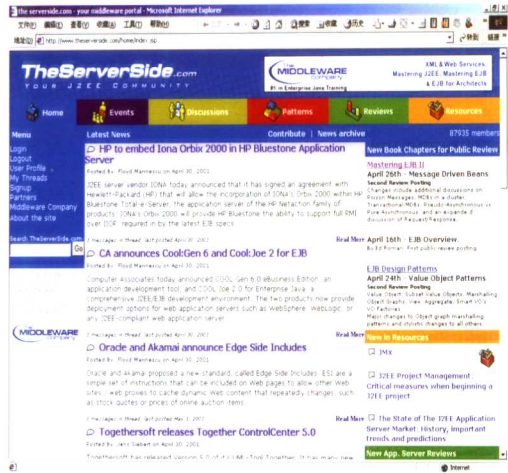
theserverside.com - your middleware portal - Microsoft Internet Explorer

文件(F) 编辑(E) 查看(V) 收藏(A) 工具(T) 帮助(H)

搜索 收藏 历史

地址(D) http://www.theserverside.com/home/index.jsp 转到 链接

TheServerSide.com
YOUR J2EE COMMUNITY

THE MIDDLEWARE COMPANY
#1 in Enterprise Java Training

XML & Web Services
Mastering J2EE, Mastering EJB
& EJB for Architects

Home Events Discussions Patterns Reviews Resources

Menu
Login
Logout
User Profile
My Threads
Signup
Partners
Middleware Company
About the site

Search TheServerSide.com
Go

Latest News

Contribute | News archive

87935 members

HP to embed Iona Orbix 2000 in HP Bluestone Application Server

Posted By: Floyd Marinescu on April 30, 2001

J2EE server vendor IONA today announced that it has signed an agreement with Hewlett-Packard (HP) that will allow the incorporation of IONA's Orbix 2000 within HP Bluestone Total-e-Server, the application server of the HP Netaction family of products. IONA's Orbix 2000 will provide HP Bluestone the ability to support full RMI over IIOP, required by the latest EJB specs.

2 messages in thread. Last posted April 30, 2001 Read More

CA announces Cool:Gen 6 and Cool:Joe 2 for EJB

Posted By: Floyd Marinescu on April 30, 2001

Computer Associates today announced COOL:Gen 6.0 eBusiness Edition, an application development tool, and COOL:Joe 2.0 for Enterprise Java, a comprehensive J2EE/EJB development environment. The two products now provide deployment options for web application servers such as WebSphere, WebLogic, or any J2EE-compliant web application server.

2 messages in thread. Last posted April 30, 2001 Read More

THE MIDDLEWARE COMPANY

Oracle and Akamai announce Edge Side Includes

Posted By: Floyd Marinescu on April 30, 2001

Oracle and Akamai proposed a new standard, called Edge Side Includes (ESI) are a simple set of instructions that can be included on Web pages to allow other Web sites -- web proxies to cache dynamic Web content that repeatedly changes, such as stock quotes or prices of online auction items.

7 messages in thread. Last posted May 01, 2001 Read More

Togethersoft releases Together ControlCenter 5.0

Posted By: Jens Siebert on April 30, 2001

TogetherSoft has released version 5.0 of its UML-Tool Together. It has many new

New Book Chapters for Public Review

Mastering EJB II
April 26th - Message Driven Beans
Second Review Posting
Changes include additional discussions on Poison Messages, MDBs in a cluster, Transactional MDBs, Pseudo-Asynchronous vs. Pure Asynchronous, and an expanded discussion of Request/Response.

April 16th - EJB Overview
By Ed Roman. First public review posting.

EJB Design Patterns
April 24th - Value Object Patterns
Second Review Posting
Value Object, Subset Value Objects, Marshalling Object Graphs View, Aggregate, Smart VO's, VO Factories
Major changes to Object graph marshalling patterns and stylistic changes to all others.

New in Resources

JMX

J2EE Project Management: Critical measures when beginning a J2EE project

The State of The J2EE Application Server Market: History, Important trends and predictions

New App. Server Reviews

Internet